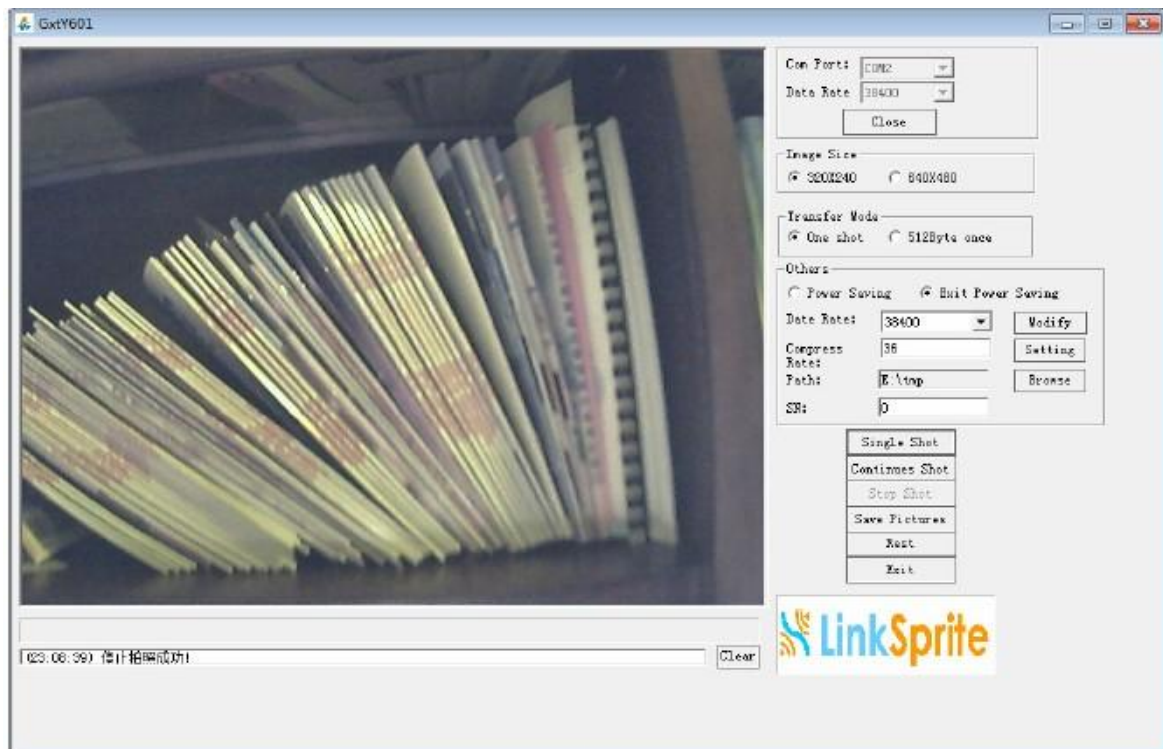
GxtY601

Com Port: COM2
Data Rate 38400
Close

Image Size
320X240
640X480

Transfer Mode
One shot
512Byte once

Others
Power Saving
Exit Power Saving
Date Rate: 38400
Modify
Compress Rate: 36
Setting
Path: E:\tmp
Browse
SN: 0

Single Shot
Continues Shot
Stop Shot
Save Pictures
Rest
Exit

LinkSprite

[23:08:39] 停止拍照成功!
Clear